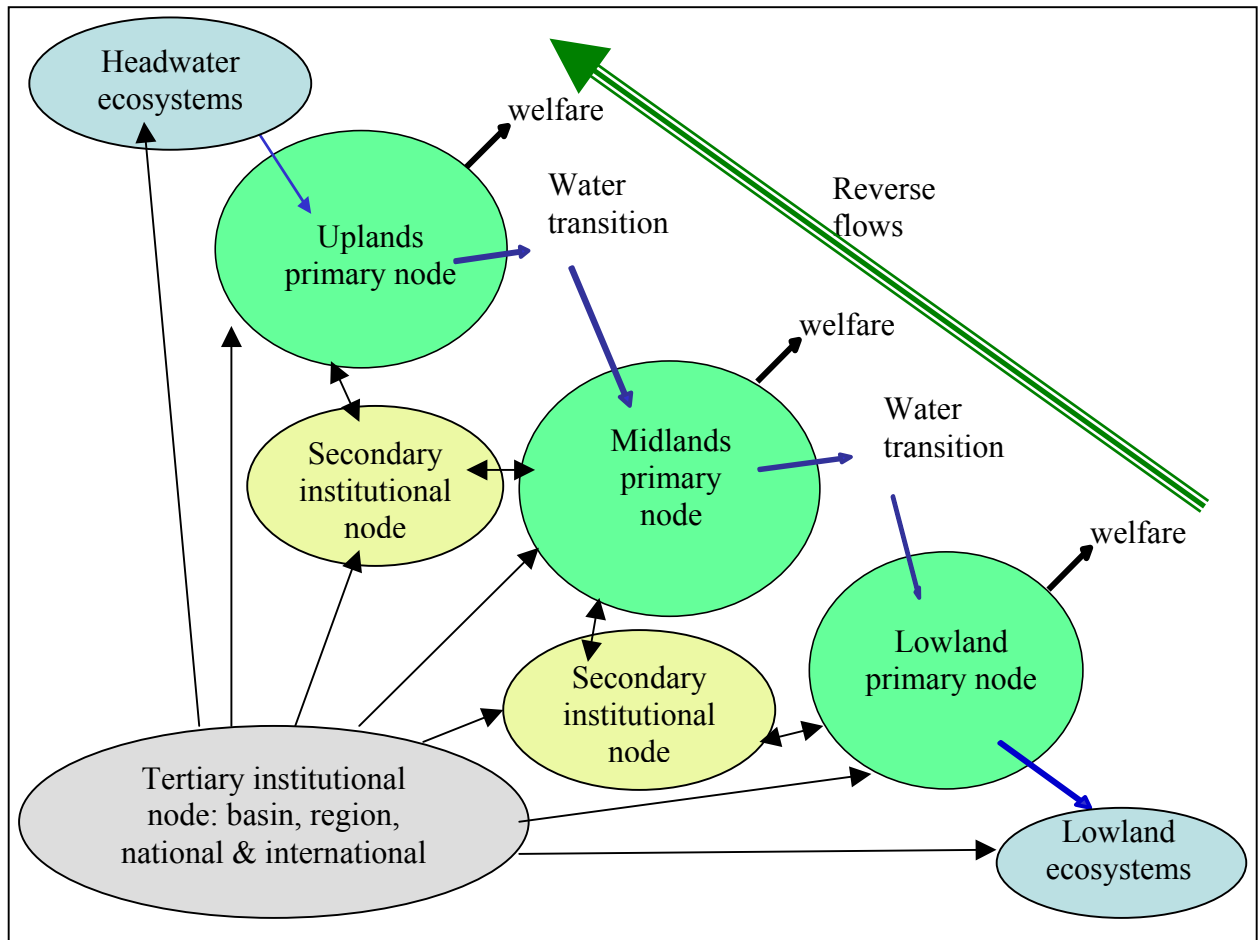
Headwater ecosystems

welfare

Water transition

Reverse flows

Uplands primary node

welfare

Water transition

Secondary institutional node

Midlands primary node

welfare

Lowland primary node

Secondary institutional node

Tertiary institutional node: basin, region, national & international

Lowland ecosystems